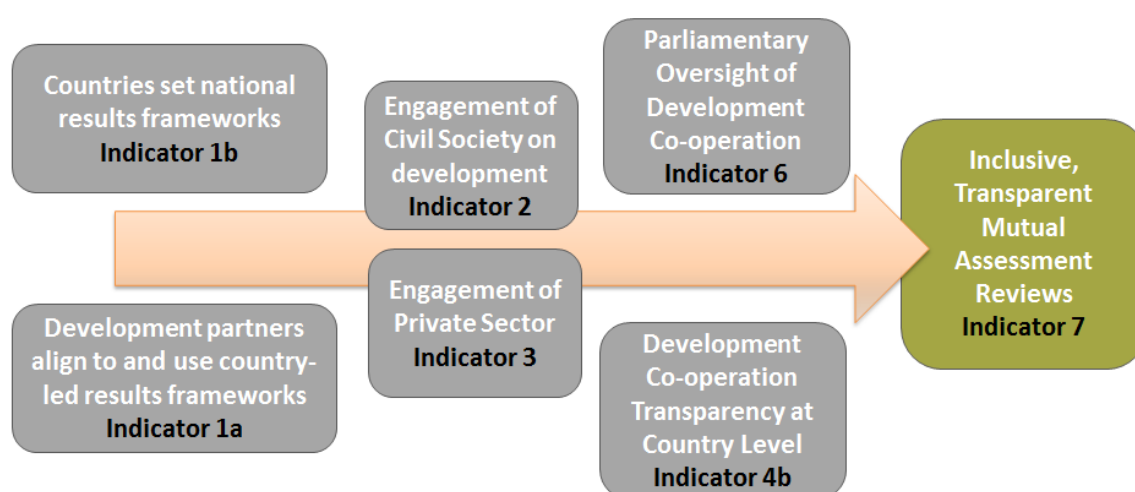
Countries set national results frameworks
Indicator 1b

Development partners align to and use country-led results frameworks
Indicator 1a

Engagement of Civil Society on development
Indicator 2

Engagement of Private Sector
Indicator 3

Parliamentary Oversight of Development Co-operation
Indicator 6

Development Co-operation Transparency at Country Level
Indicator 4b

Inclusive, Transparent Mutual Assessment Reviews
Indicator 7